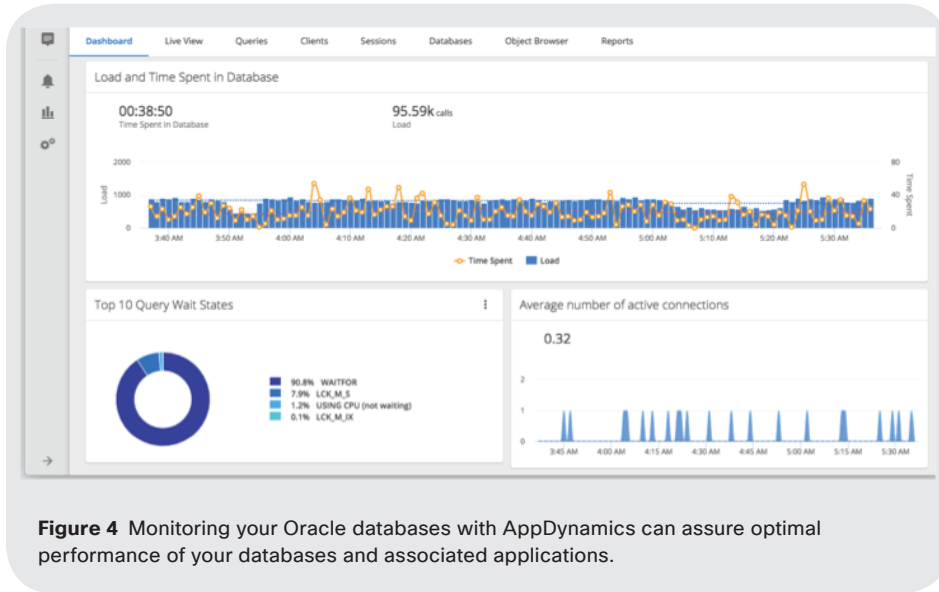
Dashboard Live View Queries Clients Sessions Databases Object Browser Reports

Load and Time Spent in Database

00:38:50
Time Spent in Database

95.59k calls
Load

2000
1000
0
Load

80
40
0
Time Spent

3:40 AM 3:50 AM 4:00 AM 4:10 AM 4:20 AM 4:30 AM 4:40 AM 4:50 AM 5:00 AM 5:10 AM 5:20 AM 5:30 AM

Time Spent Load

Top 10 Query Wait States

90.8% WAITFOR
7.9% LCK_M_S
1.2% USING CPU (not waiting)
0.1% LCK_M_IX

Average number of active connections

0.32

2
1
0

3:45 AM 4:00 AM 4:15 AM 4:30 AM 4:45 AM 5:00 AM 5:15 AM 5:30 AM

**Figure 4** Monitoring your Oracle databases with AppDynamics can assure optimal performance of your databases and associated applications.